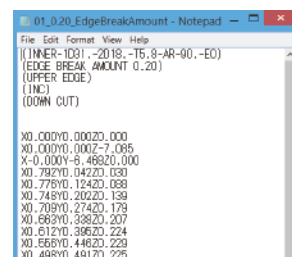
01_0.20_EdgeBreakAmount - Notepad

File Edit Format View Help

((INNER-1D3I.-2018.-T5.8-AR-90.-EO)
(EDGE BREAK AMOUNT 0.20)
(UPPER EDGE)
(INC)
(DOWN CUT)

X0.000Y0.000Z0.000
X0.000Y0.000Z-7.085
X-0.000Y-6.468Z0.000
X0.792Y0.042Z0.030
X0.776Y0.124Z0.088
X0.748Y0.202Z0.139
X0.709Y0.274Z0.179
X0.663Y0.338Z0.207
X0.612Y0.395Z0.224
X0.556Y0.446Z0.229
X0.498Y0.491Z0.225